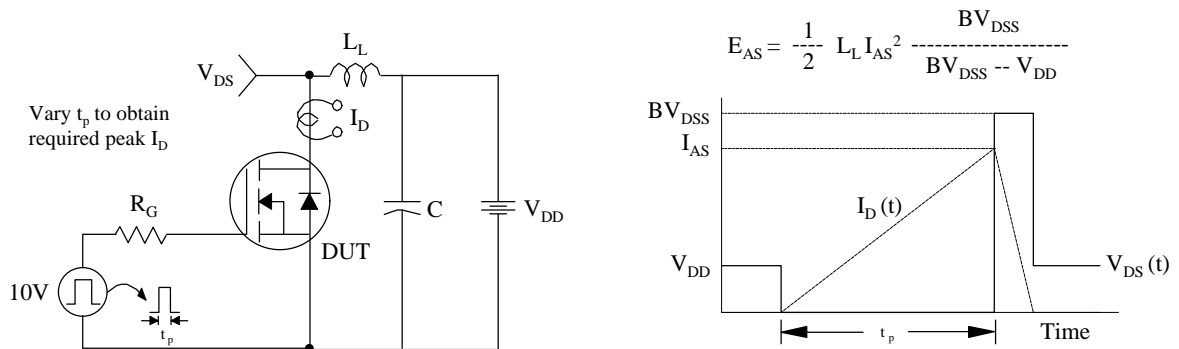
$V_{DS}$

$L_L$

Vary $t_p$ to obtain required peak $I_D$

$I_D$

$R_G$

C

$V_{DD}$

DUT

10V

$t_p$

$E_{AS} = \frac{1}{2} L_L I_{AS}^2 \frac{BV_{DSS}}{BV_{DSS} - V_{DD}}$

$BV_{DSS}$

$I_{AS}$

$I_D(t)$

$V_{DD}$

$V_{DS}(t)$

$t_p$

Time